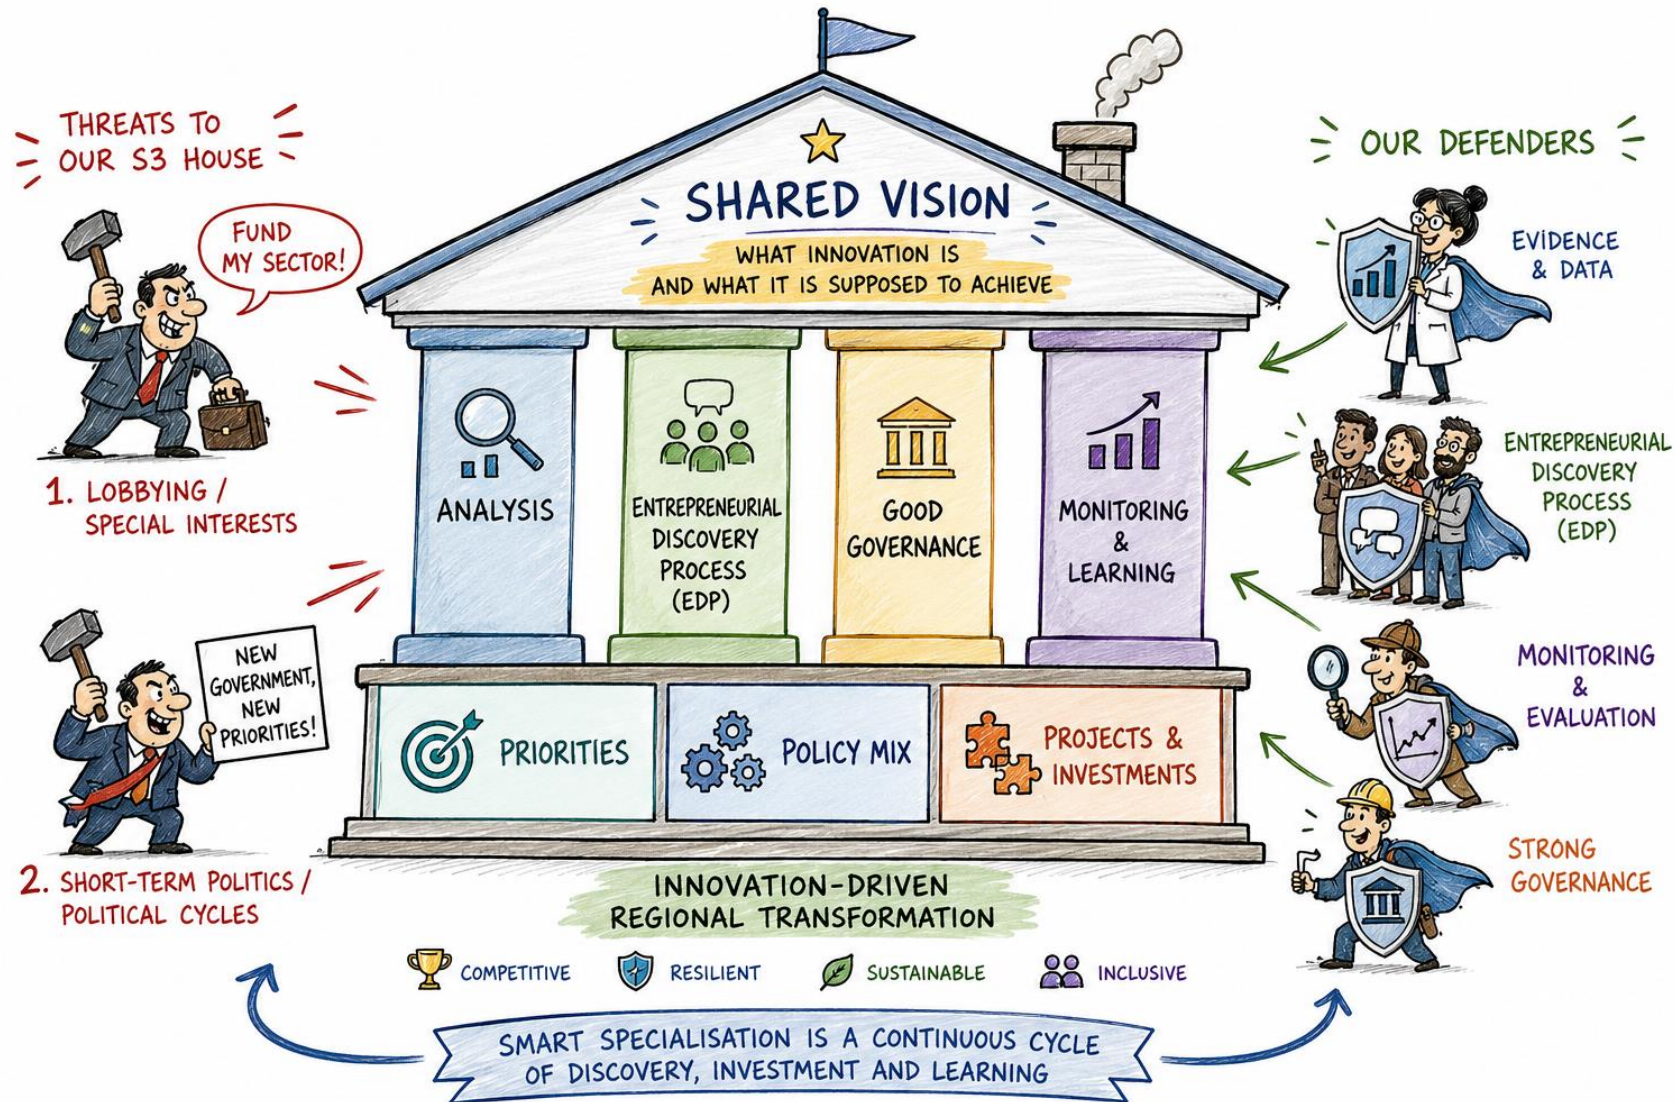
THREATS TO OUR S3 HOUSE

FUND MY SECTOR!

1. LOBBYING / SPECIAL INTERESTS

NEW GOVERNMENT, NEW PRIORITIES!

2. SHORT-TERM POLITICS / POLITICAL CYCLES

SHARED VISION

WHAT INNOVATION IS AND WHAT IT IS SUPPOSED TO ACHIEVE

ANALYSIS

ENTREPRENEURIAL DISCOVERY PROCESS (EDP)

GOOD GOVERNANCE

MONITORING & LEARNING

PRIORITIES

POLICY MIX

PROJECTS & INVESTMENTS

INNOVATION-DRIVEN REGIONAL TRANSFORMATION

COMPETITIVE RESILIENT SUSTAINABLE INCLUSIVE

SMART SPECIALISATION IS A CONTINUOUS CYCLE OF DISCOVERY, INVESTMENT AND LEARNING

OUR DEFENDERS

EVIDENCE & DATA

ENTREPRENEURIAL DISCOVERY PROCESS (EDP)

MONITORING & EVALUATION

STRONG GOVERNANCE